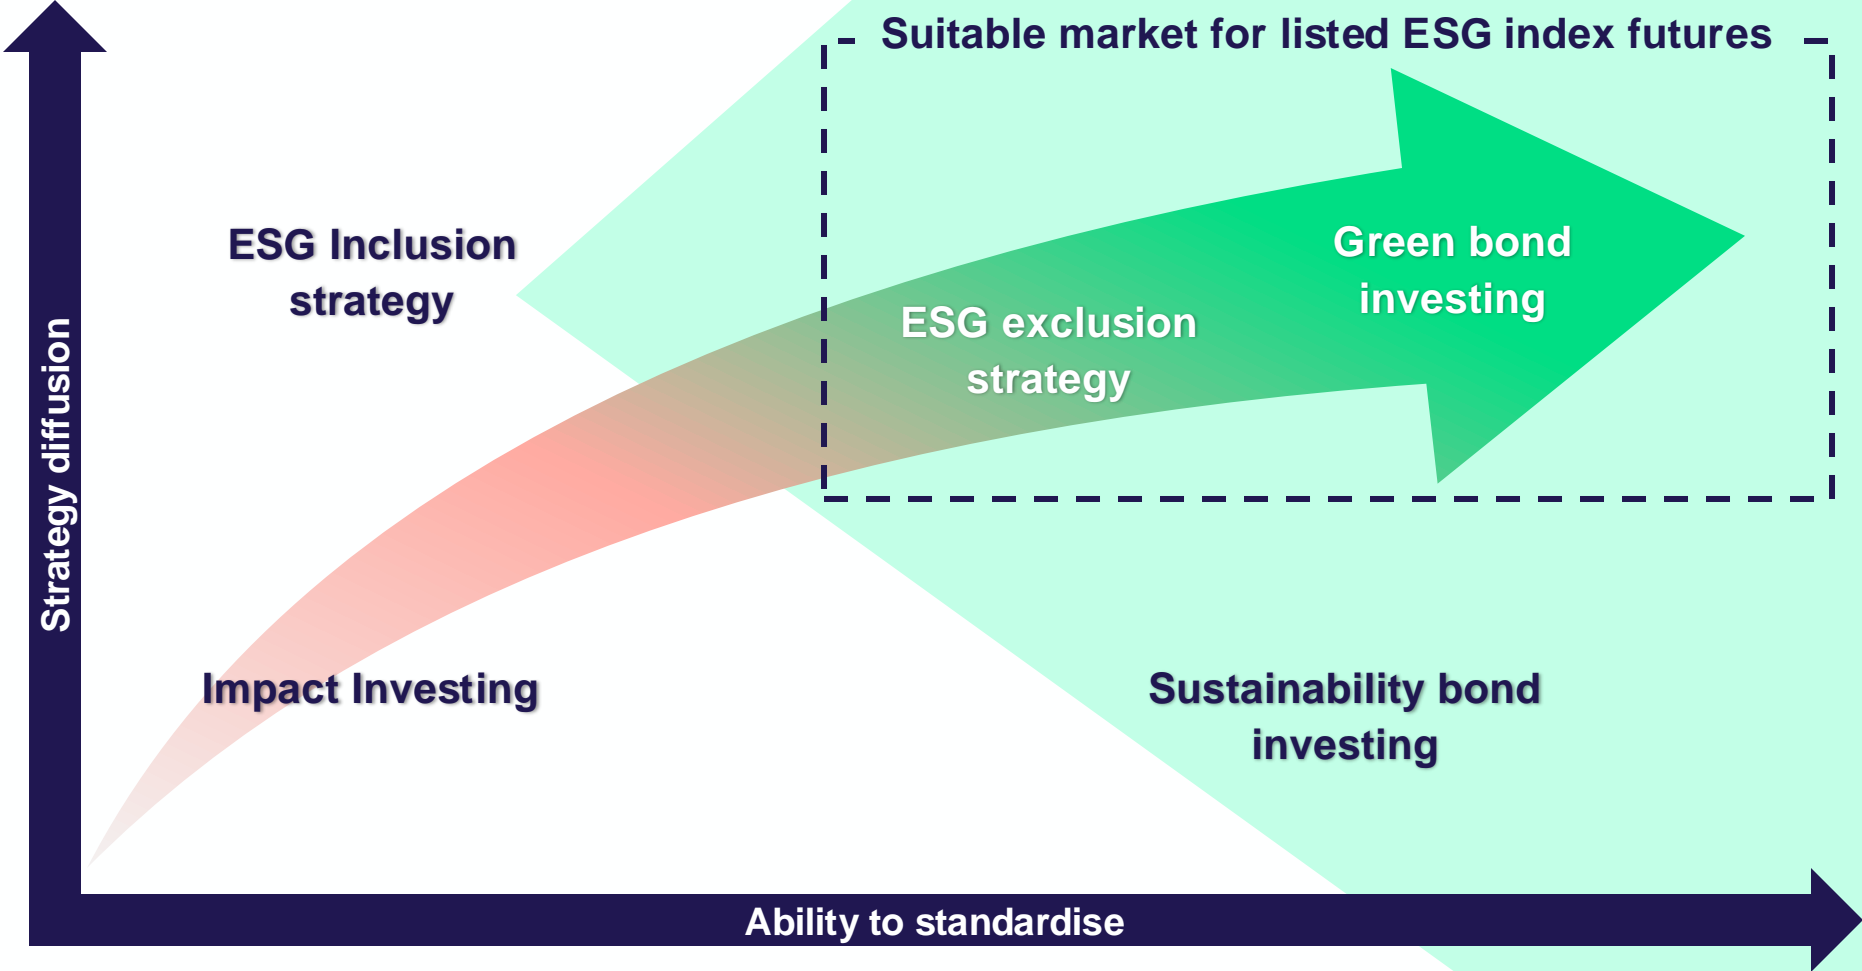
Suitable market for listed ESG index futures

Strategy diffusion

ESG Inclusion strategy

Green bond investing

ESG exclusion strategy

Impact Investing

Sustainability bond investing

Ability to standardise